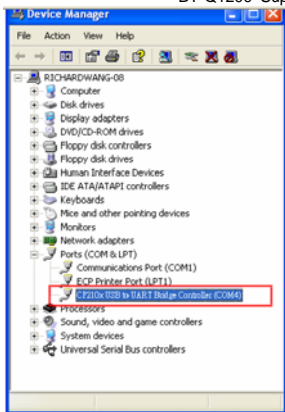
D. Q1250 Sup

Device Manager

File Action View Help

RICHARDWANG-08
Computer
Disk drives
Display adapters
DVD/CD-ROM drives
Floppy disk controllers
Floppy disk drives
Human Interface Devices
IDE ATA/ATAPI controllers
Keyboards
Mice and other pointing devices
Monitors
Network adapters
Ports (COM & LPT)
Communications Port (COM1)
ECP Printer Port (LPT1)
CP210x USB to UART Bridge Controller (COM4)
Processors
Sound, video and game controllers
System devices
Universal Serial Bus controllers